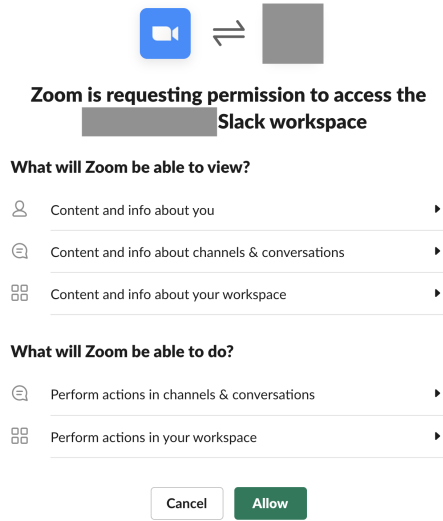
Zoom is requesting permission to access the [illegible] Slack workspace

What will Zoom be able to view?

Content and info about you

Content and info about channels & conversations

Content and info about your workspace

What will Zoom be able to do?

Perform actions in channels & conversations

Perform actions in your workspace

Cancel

Allow